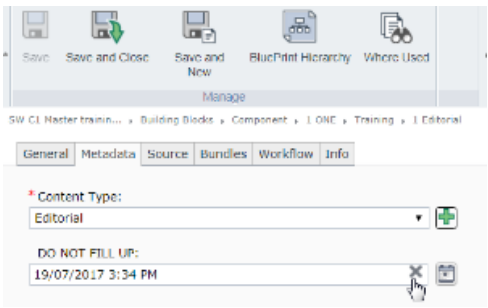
Save Save and Close Save and New BluePrint Hierarchy Where Used

Manage

SW CL Master trainin... › Building Blocks › Component › 1 ONE › Training › 1 Editorial

General Metadata Source Bundles Workflow Info

* Content Type:

Editorial

DO NOT FILL UP:

19/07/2017 3:34 PM